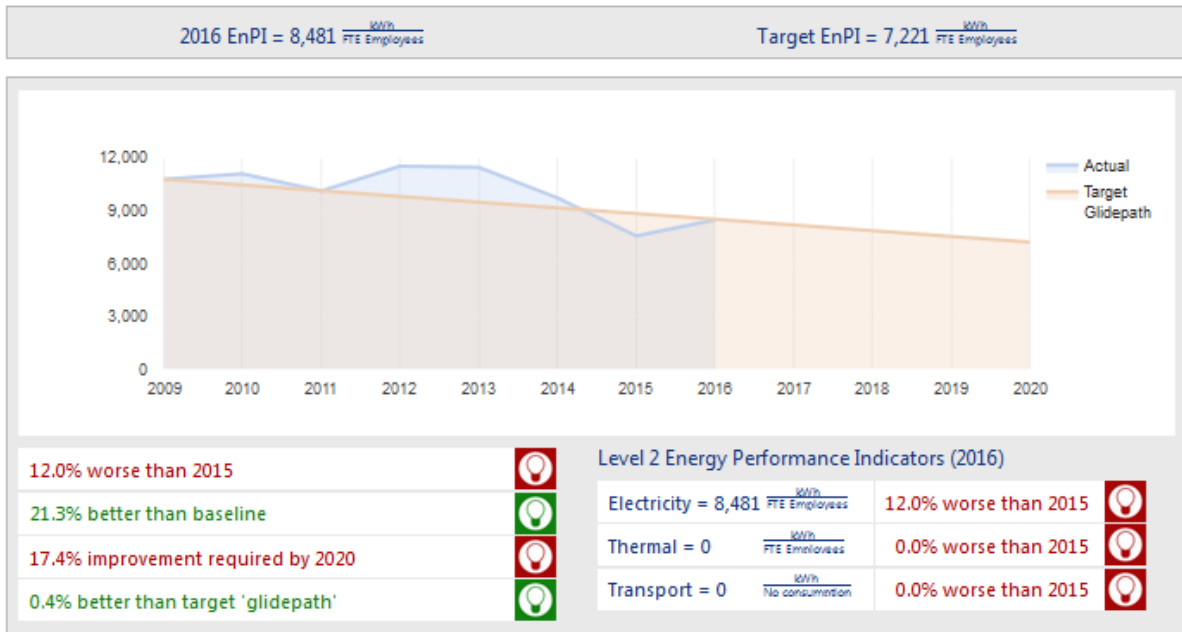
2016 EnPI = 8,481 $\frac{kWh}{FTE\ Employees}$

Target EnPI = 7,221 $\frac{kWh}{FTE\ Employees}$

12,000
9,000
6,000
3,000
0
2009 2010 2011 2012 2013 2014 2015 2016 2017 2018 2019 2020

Actual
Target Glidepath

12.0% worse than 2015

21.3% better than baseline

17.4% improvement required by 2020

0.4% better than target 'glidepath'

Level 2 Energy Performance Indicators (2016)

| Electricity = 8,481 $\frac{kWh}{FTE\ Employees}$ | 12.0% worse than 2015 |
|---|---|
| Thermal = 0 $\frac{kWh}{FTE\ Employees}$ | 0.0% worse than 2015 |
| Transport = 0 $\frac{kWh}{No\ consumption}$ | 0.0% worse than 2015 |